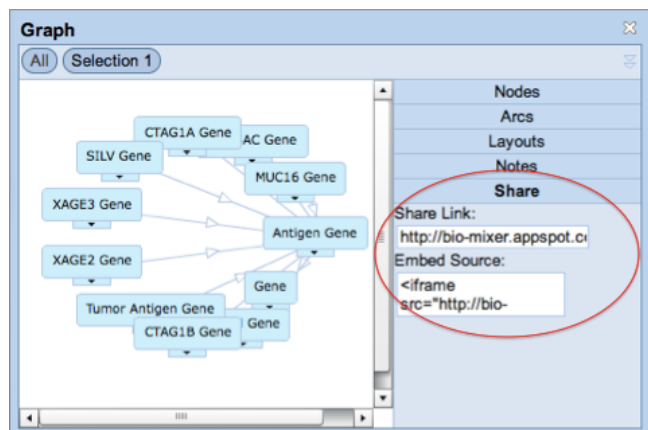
Graph

All Selection 1

CTAG1A Gene
AC Gene
SILV Gene
MUC16 Gene
XAGE3 Gene
Antigen Gene
XAGE2 Gene
Gene
Tumor Antigen Gene
Gene
CTAG1B Gene

Nodes
Arcs
Layouts
Notes
Share
Share Link:
http://bio-mixer.appspot.c
Embed Source:
<iframe src="http://bio-